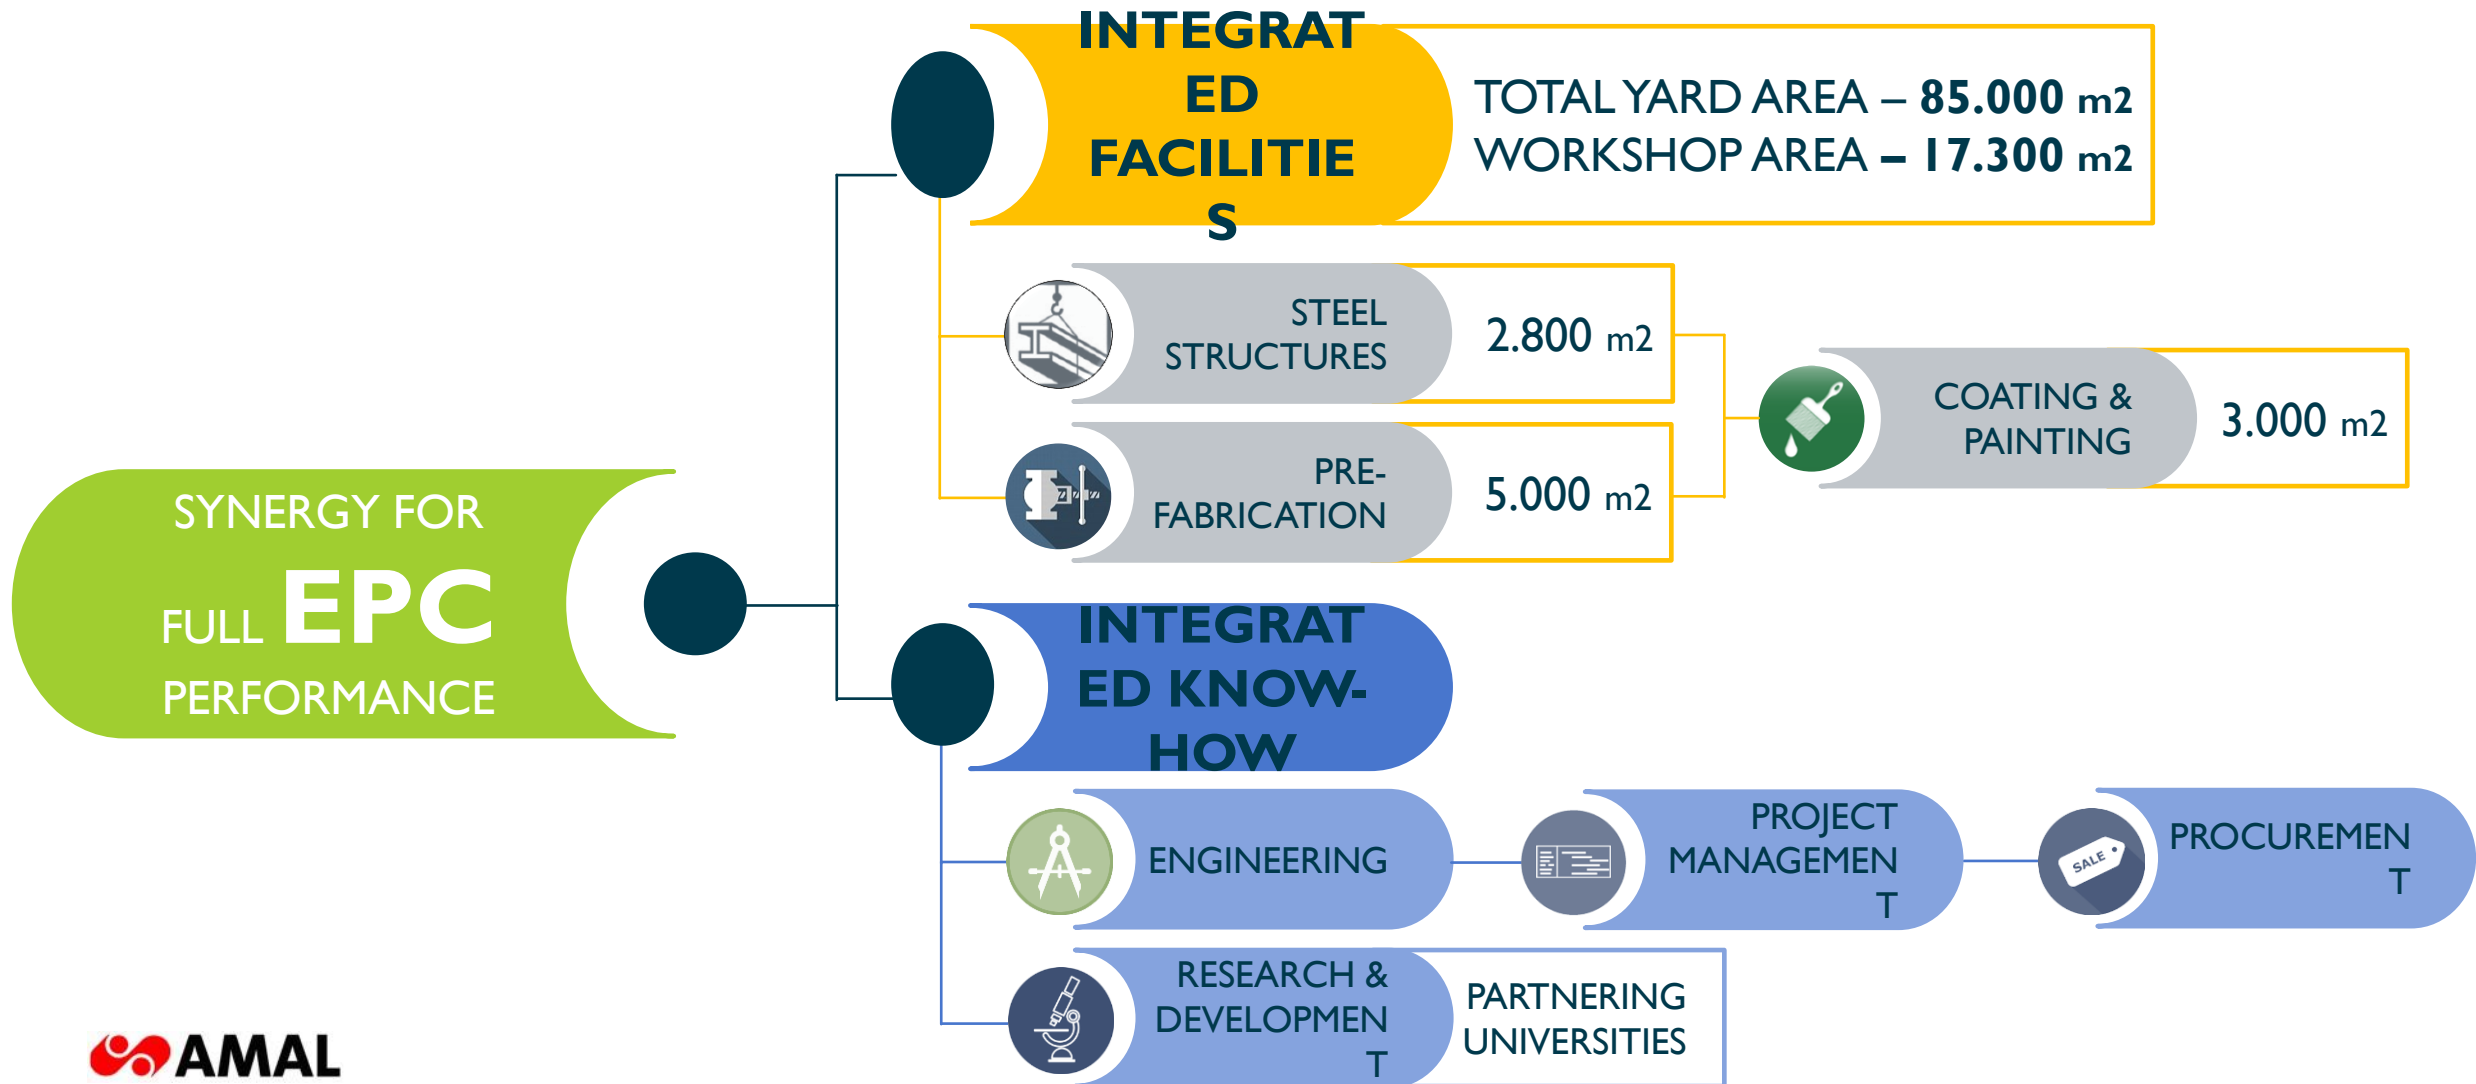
INTEGRATED FACILITIES

TOTAL YARD AREA – 85.000 m2
WORKSHOP AREA – 17.300 m2

STEEL STRUCTURES

2.800 m2

COATING & PAINTING

3.000 m2

PRE-FABRICATION

5.000 m2

SYNERGY FOR FULL EPC PERFORMANCE

INTEGRATED KNOW-HOW

ENGINEERING

PROJECT MANAGEMENT

SALE

PROCUREMENT

RESEARCH & DEVELOPMENT

PARTNERING UNIVERSITIES

AMAL